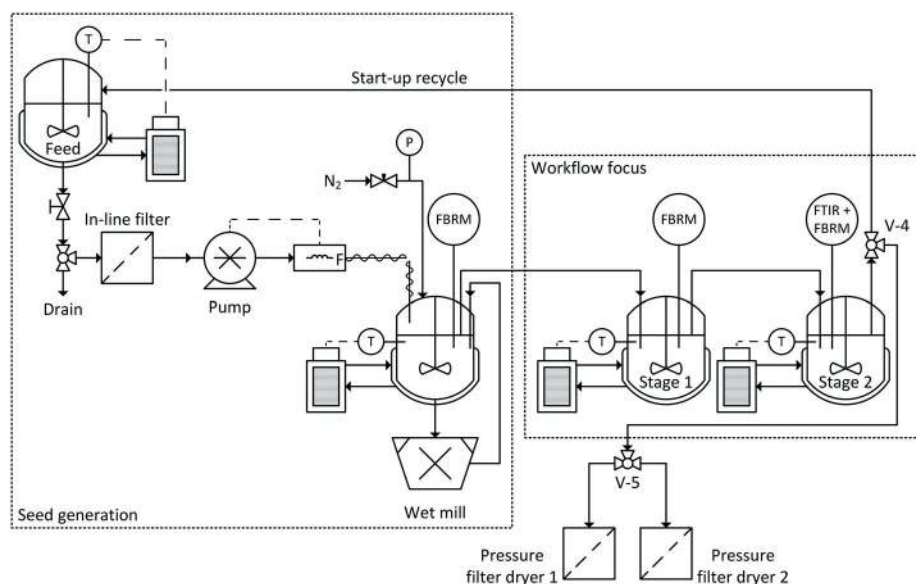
T

Start-up recycle

Feed

P

$N_2$

Workflow focus

FBRM

FBRM

FTIR + FBRM

V-4

In-line filter

F

Drain

Pump

T

T

T

Stage 1

Stage 2

V-5

Seed generation

Wet mill

Pressure filter dryer 1

Pressure filter dryer 2